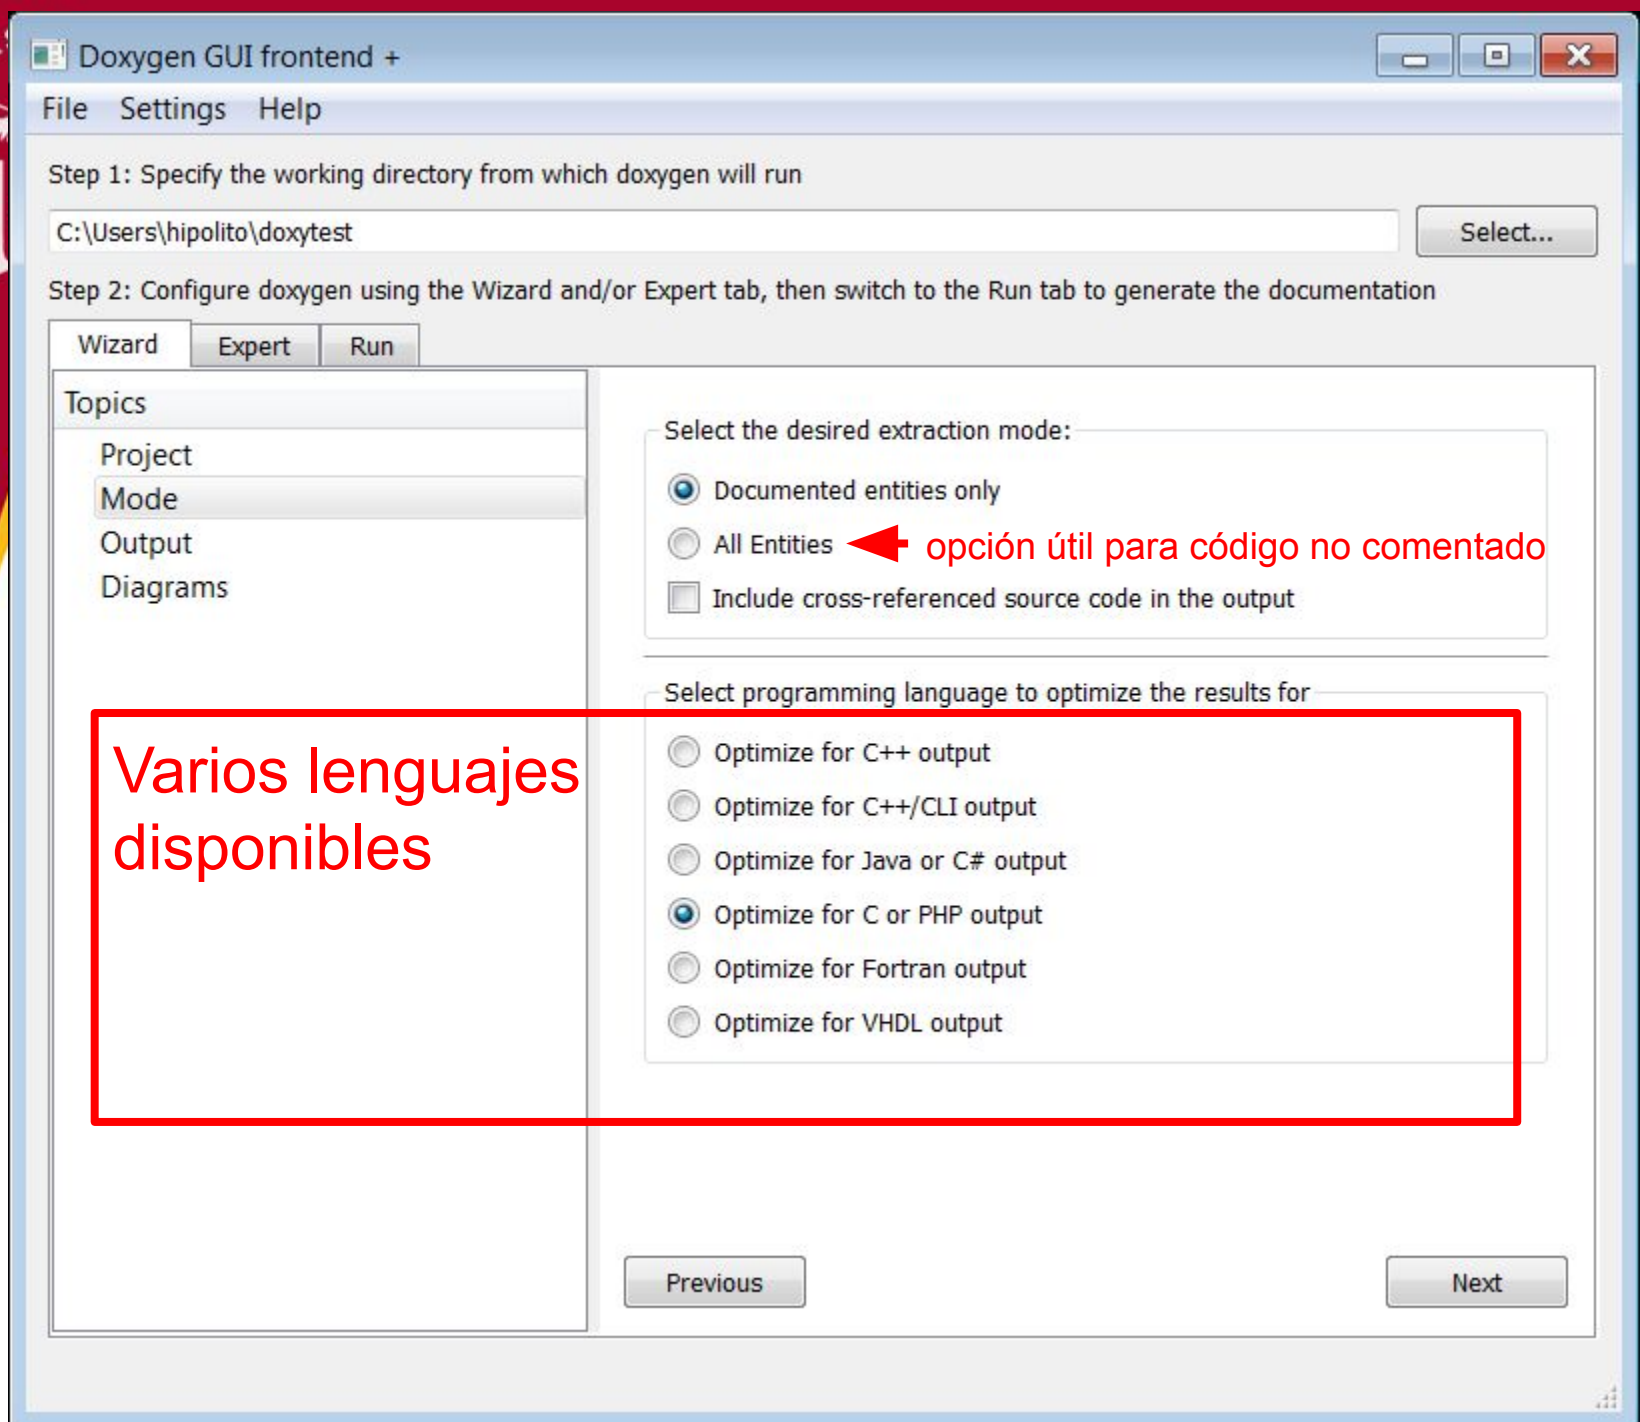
Doxygen GUI frontend +

File Settings Help

Step 1: Specify the working directory from which doxygen will run

C:\Users\hipolito\doxytest

Select...

Step 2: Configure doxygen using the Wizard and/or Expert tab, then switch to the Run tab to generate the documentation

Wizard Expert Run

Topics
Project
Mode
Output
Diagrams

Select the desired extraction mode:

Documented entities only

All Entities

opción útil para código no comentado

Include cross-referenced source code in the output

Select programming language to optimize the results for

Varios lenguajes disponibles

Optimize for C++ output

Optimize for C++/CLI output

Optimize for Java or C# output

Optimize for C or PHP output

Optimize for Fortran output

Optimize for VHDL output

Previous

Next